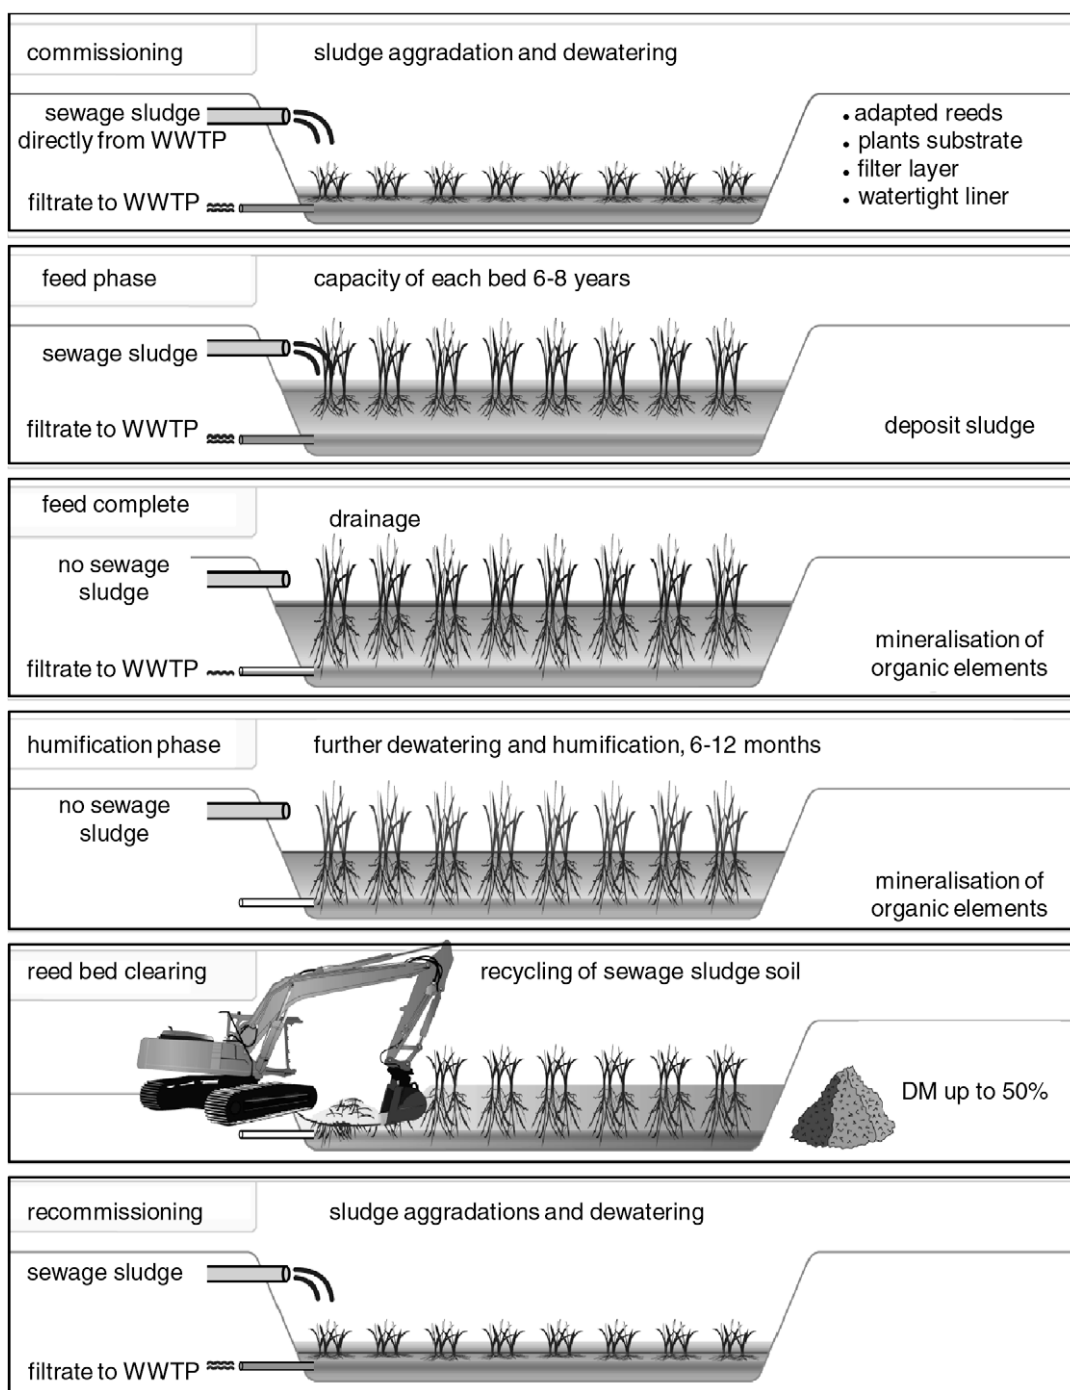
commissioning

sludge aggradation and dewatering

sewage sludge directly from WWTP

filtrate to WWTP

• adapted reeds
• plants substrate
• filter layer
• watertight liner

feed phase

capacity of each bed 6-8 years

sewage sludge

filtrate to WWTP

deposit sludge

feed complete

drainage

no sewage sludge

filtrate to WWTP

mineralisation of organic elements

humification phase

further dewatering and humification, 6-12 months

no sewage sludge

mineralisation of organic elements

reed bed clearing

recycling of sewage sludge soil

DM up to 50%

recommissioning

sludge aggradations and dewatering

sewage sludge

filtrate to WWTP